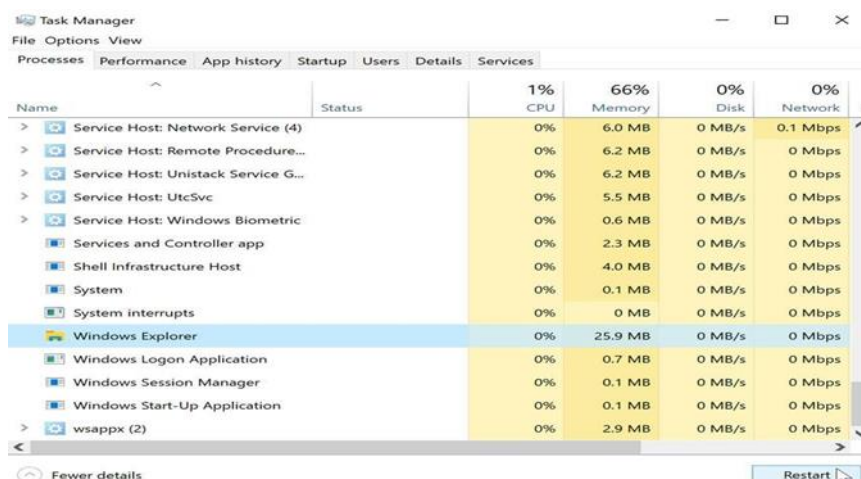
Task Manager
File Options View

Processes Performance App history Startup Users Details Services

| Name | Status | 1% CPU | 66% Memory | 0% Disk | 0% Network |
|---|---|---|---|---|---|
| Service Host: Network Service (4) | | 0% | 6.0 MB | 0 MB/s | 0.1 Mbps |
| Service Host: Remote Procedure... | | 0% | 6.2 MB | 0 MB/s | 0 Mbps |
| Service Host: Unistack Service G... | | 0% | 6.2 MB | 0 MB/s | 0 Mbps |
| Service Host: UtcSvc | | 0% | 5.5 MB | 0 MB/s | 0 Mbps |
| Service Host: Windows Biometric | | 0% | 0.6 MB | 0 MB/s | 0 Mbps |
| Services and Controller app | | 0% | 2.3 MB | 0 MB/s | 0 Mbps |
| Shell Infrastructure Host | | 0% | 4.0 MB | 0 MB/s | 0 Mbps |
| System | | 0% | 0.1 MB | 0 MB/s | 0 Mbps |
| System interrupts | | 0% | 0 MB | 0 MB/s | 0 Mbps |
| Windows Explorer | | 0% | 25.9 MB | 0 MB/s | 0 Mbps |
| Windows Logon Application | | 0% | 0.7 MB | 0 MB/s | 0 Mbps |
| Windows Session Manager | | 0% | 0.1 MB | 0 MB/s | 0 Mbps |
| Windows Start-Up Application | | 0% | 0.1 MB | 0 MB/s | 0 Mbps |
| wsappx (2) | | 0% | 2.9 MB | 0 MB/s | 0 Mbps |

Fewer details

Restart